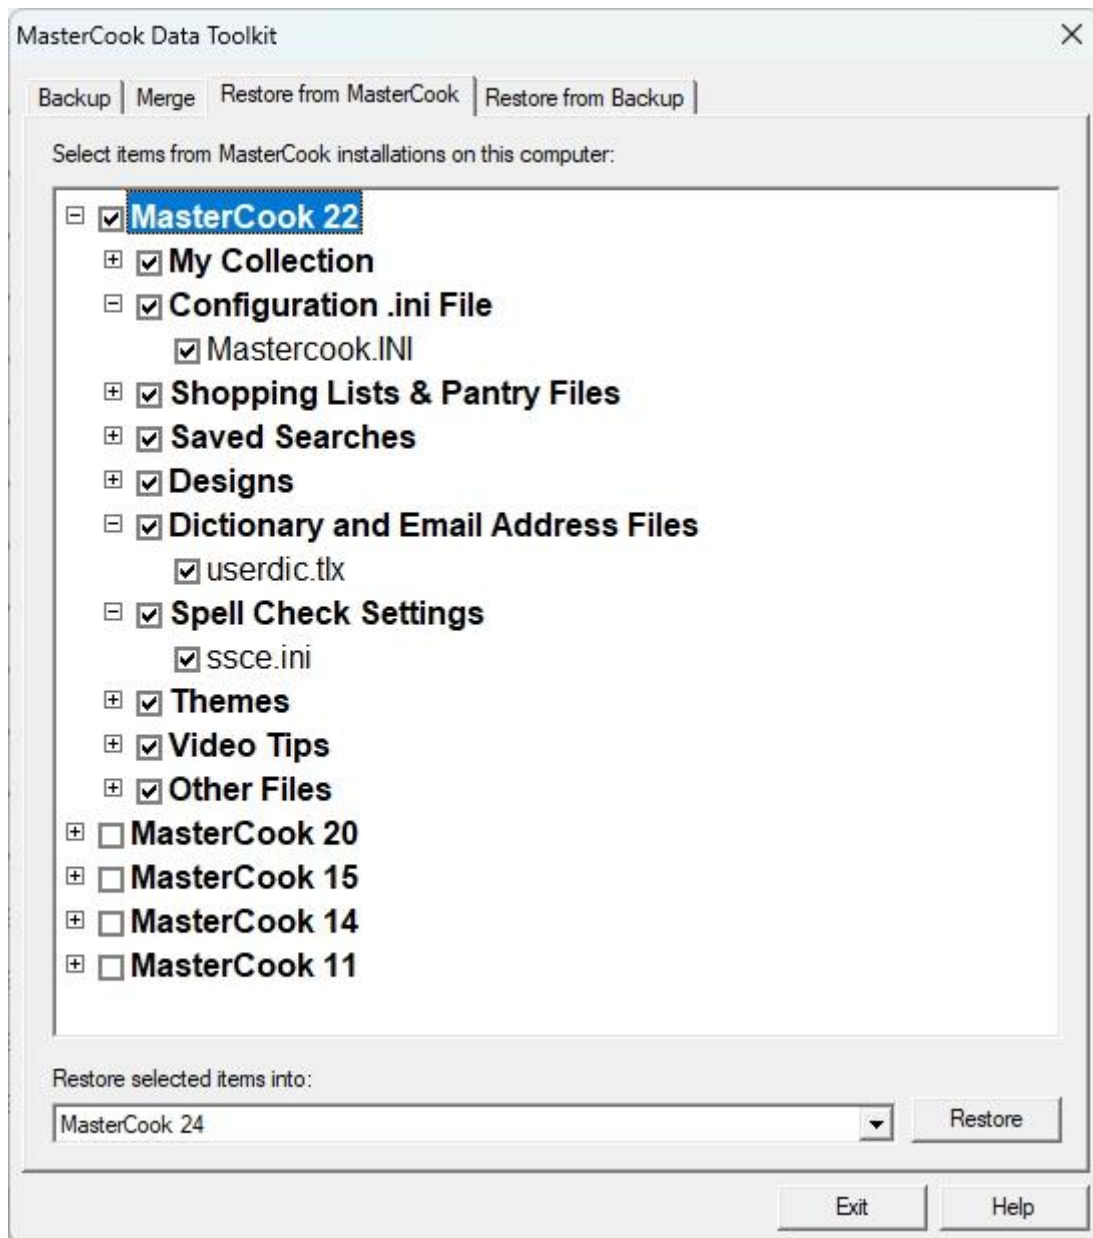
MasterCook Data Toolkit

Backup | Merge | Restore from MasterCook | Restore from Backup

Select items from MasterCook installations on this computer:

MasterCook 22
My Collection
Configuration .ini File
Mastercook.INI
Shopping Lists & Pantry Files
Saved Searches
Designs
Dictionary and Email Address Files
userdic.tlx
Spell Check Settings
ssce.ini
Themes
Video Tips
Other Files
MasterCook 20
MasterCook 15
MasterCook 14
MasterCook 11

Restore selected items into:

MasterCook 24

Restore

Exit

Help